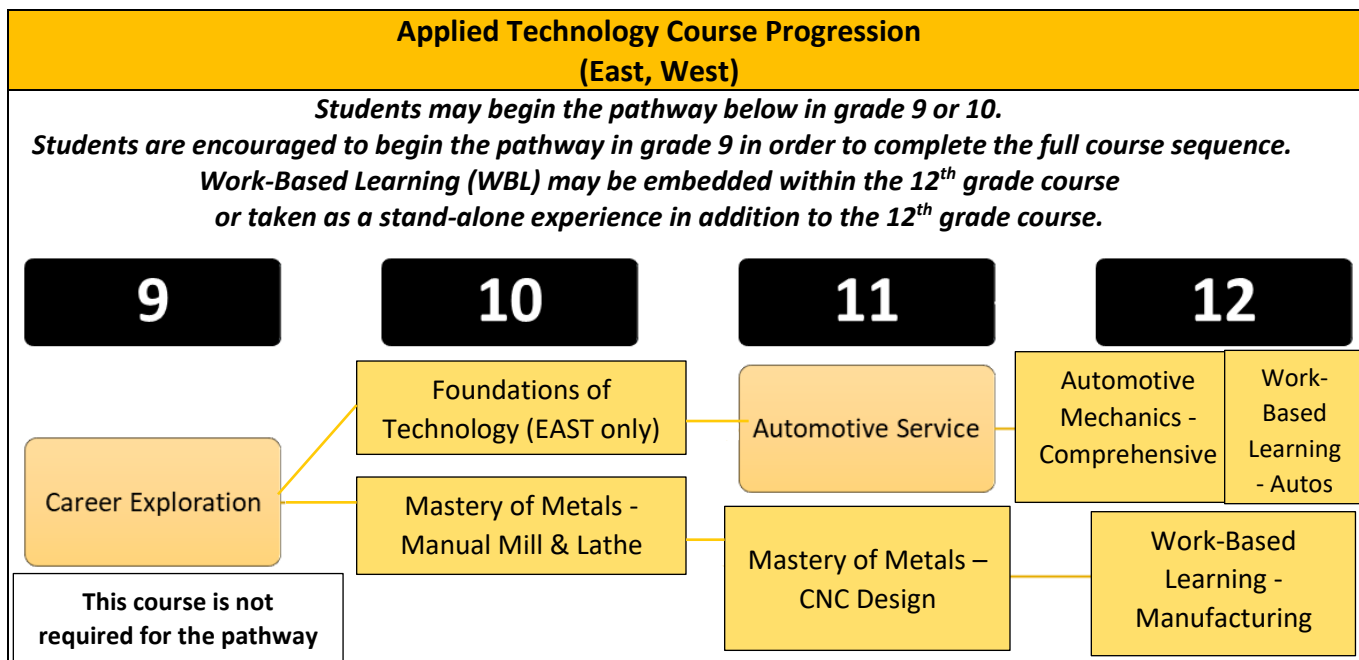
Applied Technology Course Progression
(East, West)

Students may begin the pathway below in grade 9 or 10.
Students are encouraged to begin the pathway in grade 9 in order to complete the full course sequence.
Work-Based Learning (WBL) may be embedded within the 12$^{th}$ grade course or taken as a stand-alone experience in addition to the 12$^{th}$ grade course.

9

10

11

12

Career Exploration

This course is not required for the pathway

Foundations of Technology (EAST only)

Mastery of Metals - Manual Mill & Lathe

Automotive Service

Mastery of Metals – CNC Design

Automotive Mechanics - Comprehensive

Work-Based Learning - Autos

Work-Based Learning - Manufacturing